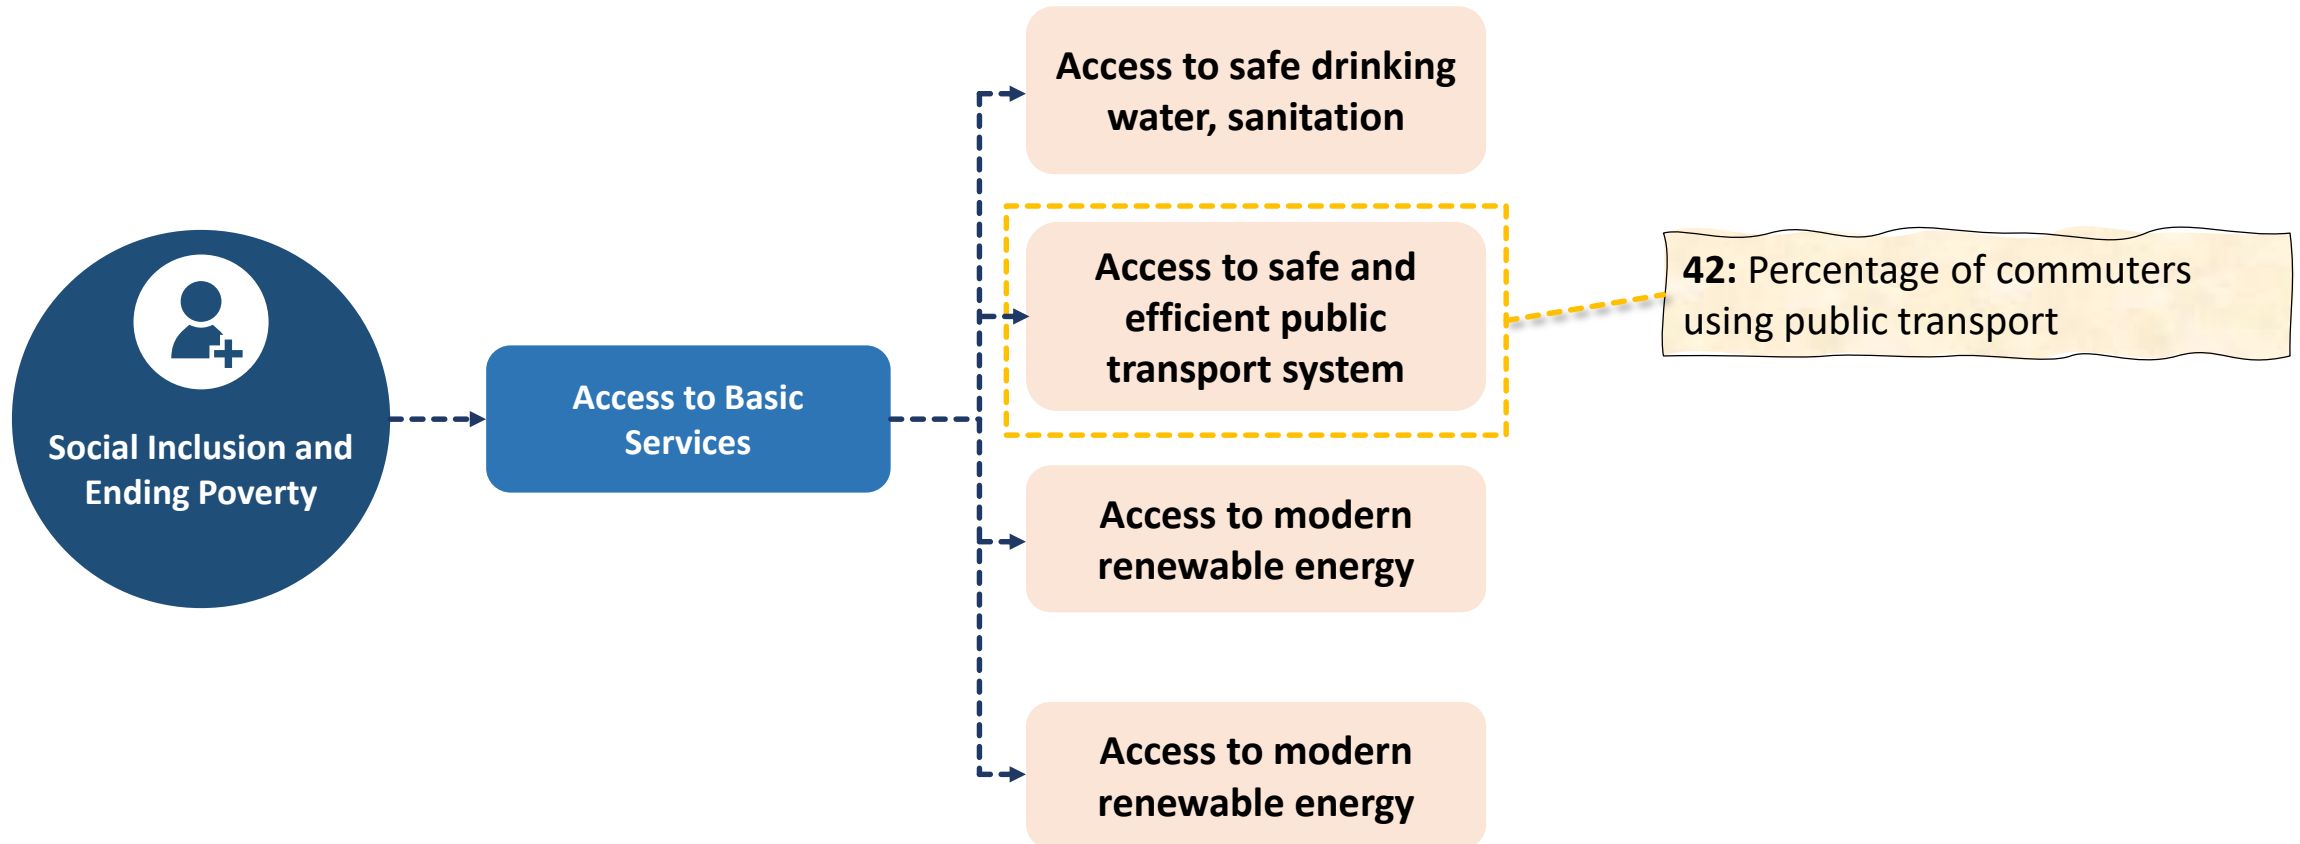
Social Inclusion and Ending Poverty

Access to Basic Services

Access to safe drinking water, sanitation

Access to safe and efficient public transport system

42: Percentage of commuters using public transport

Access to modern renewable energy

Access to modern renewable energy